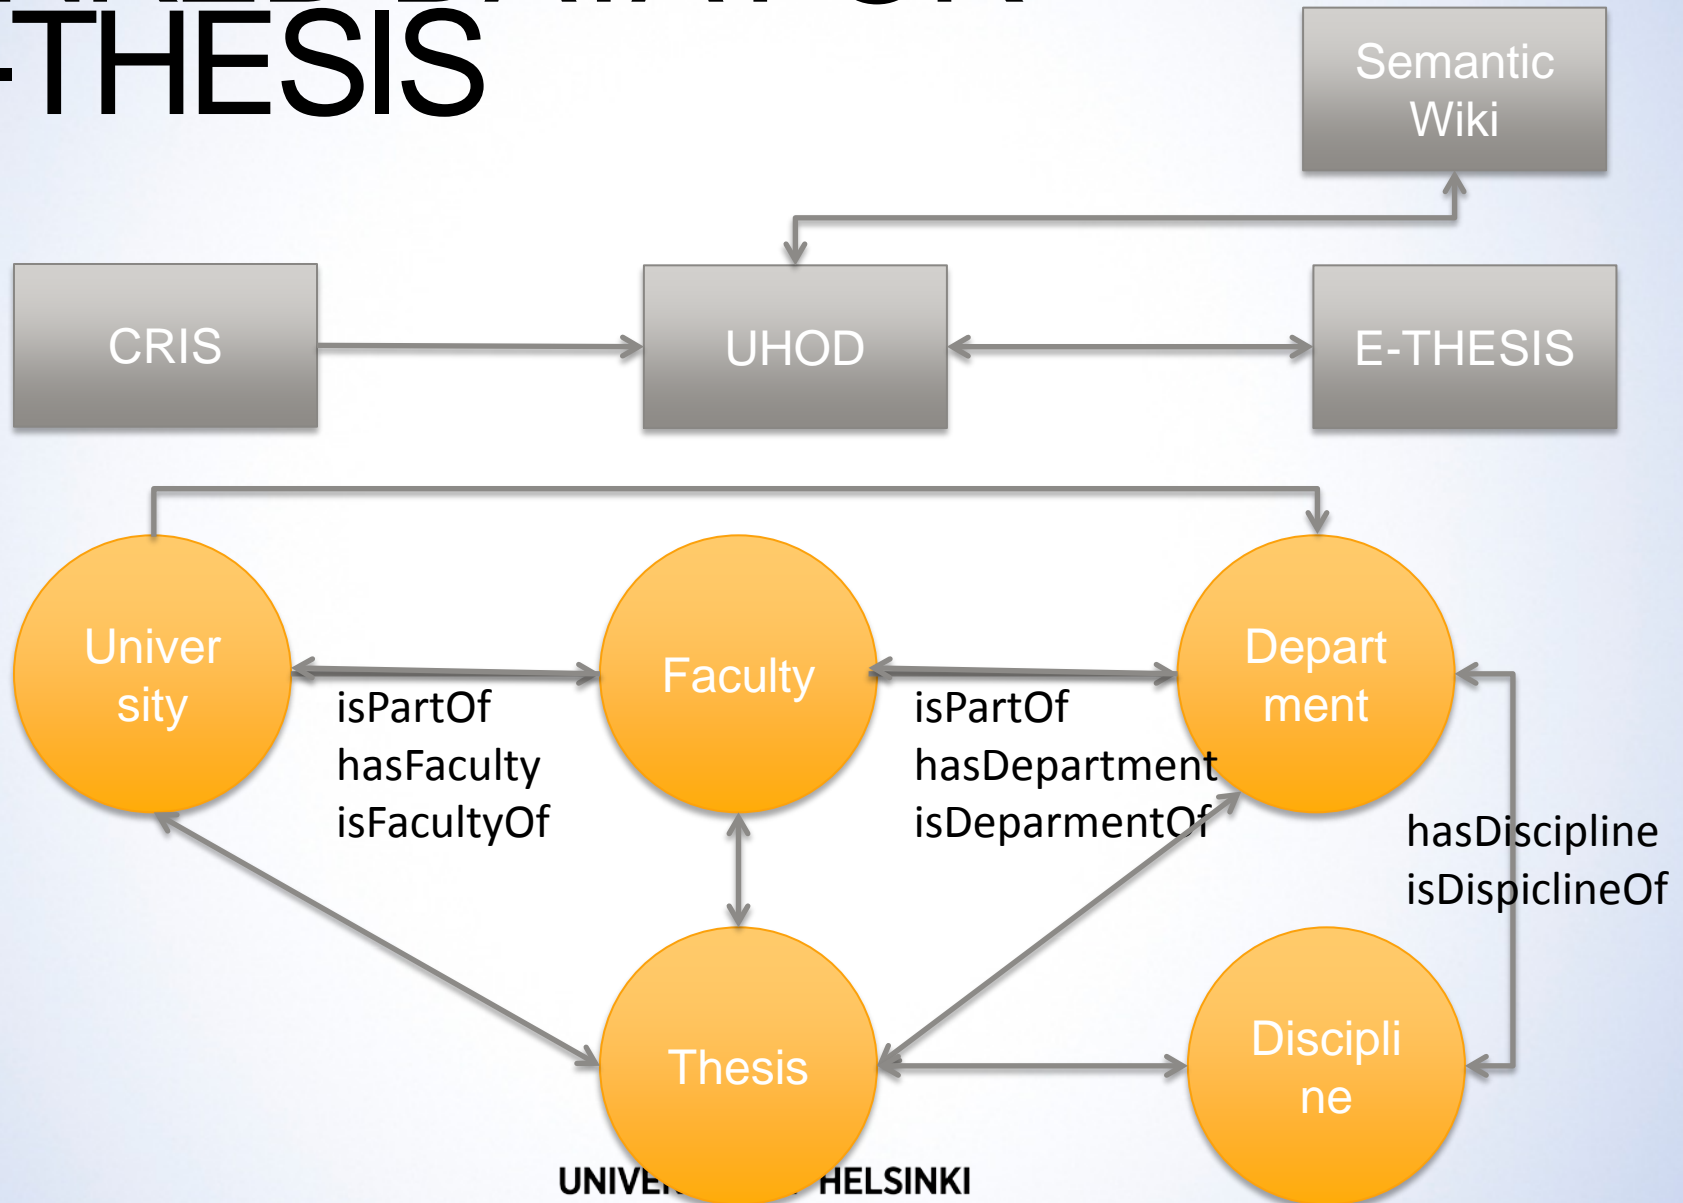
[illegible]
-THESIS

Semantic Wiki

CRIS

UHOD

E-THESIS

Univer sity

Faculty

Depart ment

isPartOf
hasFaculty
isFacultyOf

isPartOf
hasDepartment
isDeparmentOf

hasDiscipline
isDispiclineOf

Thesis

Discipli ne

UNIVE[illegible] HELSINKI